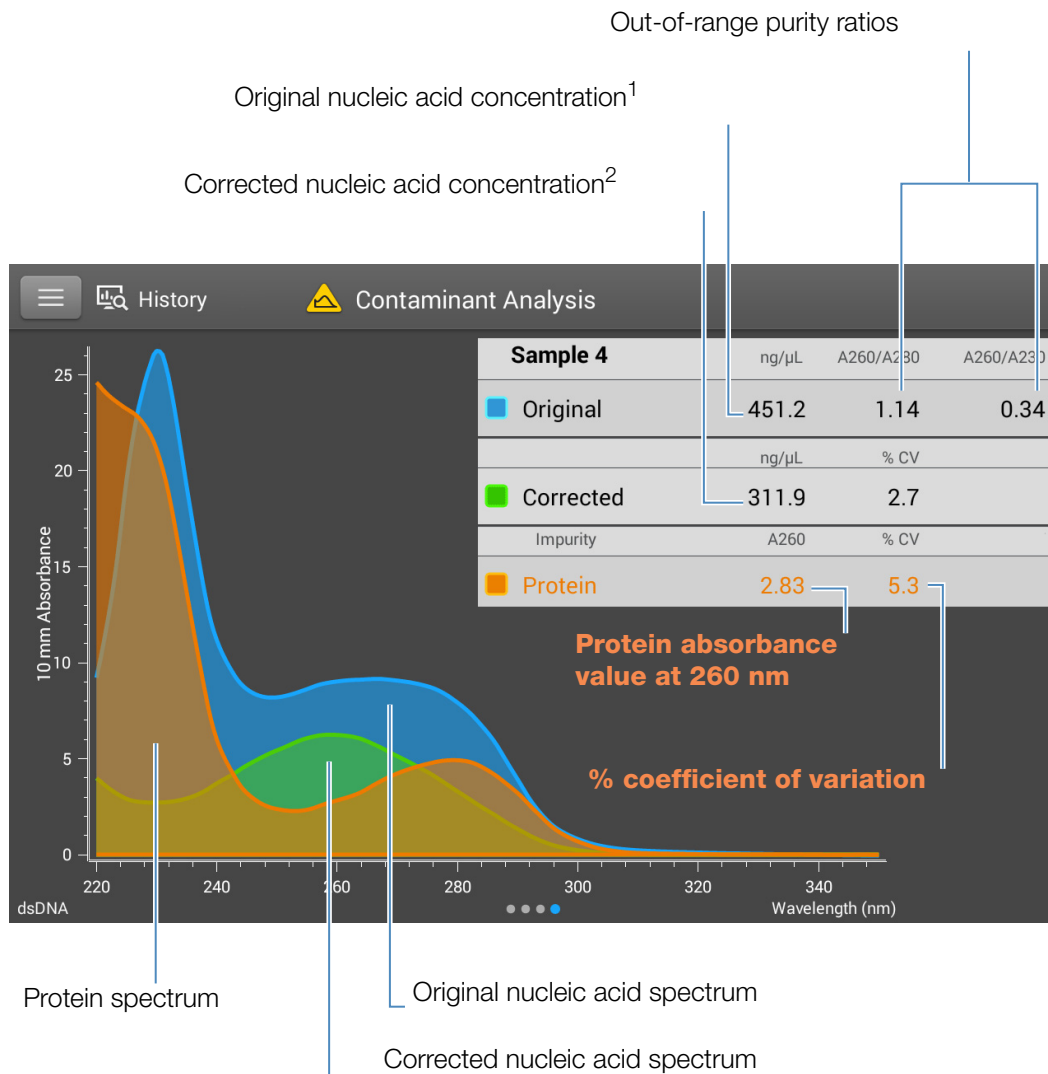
Out-of-range purity ratios

Original nucleic acid concentration$^1$

Corrected nucleic acid concentration$^2$

History

Contaminant Analysis

| Sample 4 | ng/µL | A260/A280 | A260/A230 |
|---|---|---|---|
| Original | 451.2 | 1.14 | 0.34 |
| | ng/µL | % CV | |
| Corrected | 311.9 | 2.7 | |
| Impurity | A260 | % CV | |
| Protein | 2.83 | 5.3 | |

Protein absorbance value at 260 nm

% coefficient of variation

10 mm Absorbance

25
20
15
10
5
0

220 240 260 280 300 320 340

dsDNA

Wavelength (nm)

Protein spectrum

Original nucleic acid spectrum

Corrected nucleic acid spectrum